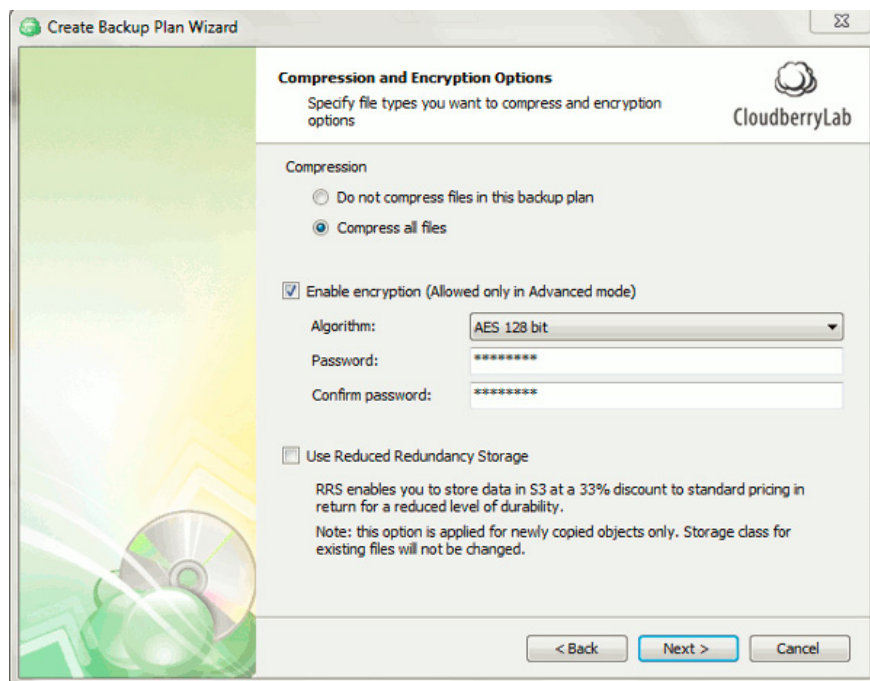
Create Backup Plan Wizard

Compression and Encryption Options

Specify file types you want to compress and encryption options

CloudberryLab

Compression

Do not compress files in this backup plan

Compress all files

Enable encryption (Allowed only in Advanced mode)

Algorithm: AES 128 bit

Password: ********

Confirm password: ********

Use Reduced Redundancy Storage

RRS enables you to store data in S3 at a 33% discount to standard pricing in return for a reduced level of durability.

Note: this option is applied for newly copied objects only. Storage class for existing files will not be changed.

< Back

Next >

Cancel